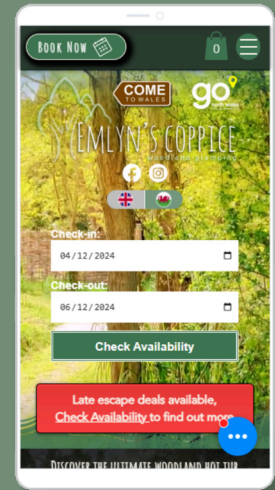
BOOK NOW

0

COME TO WALES

go north wales

EMLYN'S COPPICE

woodland glamping

Check-in:

04/12/2024

Check-out:

06/12/2024

Check Availability

Late escape deals available, Check Availability to find out more

DISCOVER THE ULTIMATE WOODLAND HOT TUB